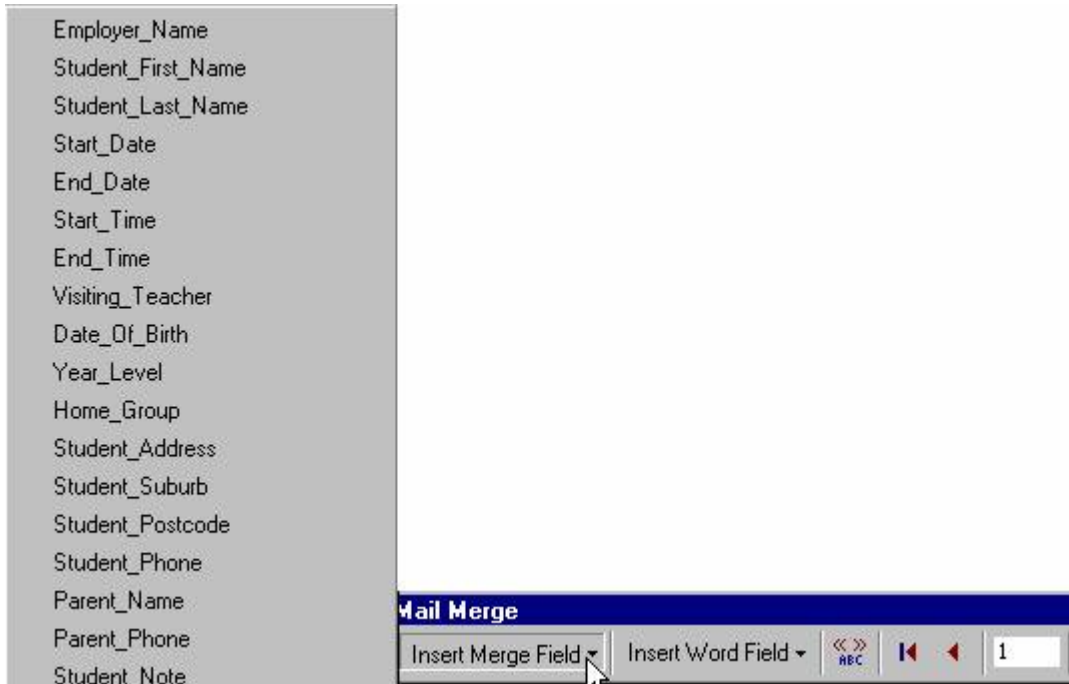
Employer_Name
Student_First_Name
Student_Last_Name
Start_Date
End_Date
Start_Time
End_Time
Visiting_Teacher
Date_Of_Birth
Year_Level
Home_Group
Student_Address
Student_Suburb
Student_Postcode
Student_Phone
Parent_Name
Parent_Phone
Student_Note

Mail Merge
Insert Merge Field ▾ Insert Word Field ▾ «» ABC 1